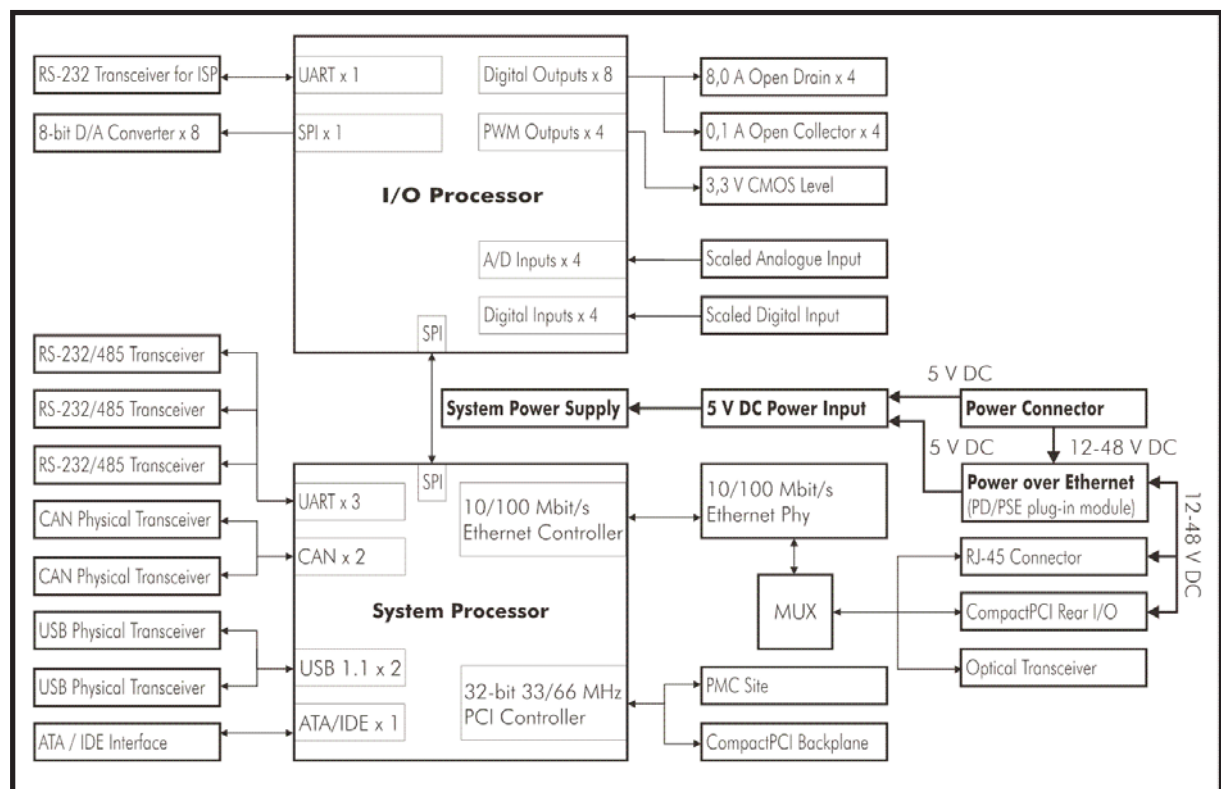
RS-232 Transceiver for ISP
8-bit D/A Converter x 8
UART x 1
SPI x 1
Digital Outputs x 8
PWM Outputs x 4
8,0 A Open Drain x 4
0,1 A Open Collector x 4
3,3 V CMOS Level
I/O Processor
A/D Inputs x 4
Scaled Analogue Input
Digital Inputs x 4
Scaled Digital Input
SPI
RS-232/485 Transceiver
RS-232/485 Transceiver
RS-232/485 Transceiver
5 V DC
System Power Supply
5 V DC Power Input
Power Connector
5 V DC
12-48 V DC
SPI
UART x 3
10/100 Mbit/s Ethernet Controller
10/100 Mbit/s Ethernet Phy
Power over Ethernet
(PD/PSE plug-in module)
12-48 V DC
CAN Physical Transceiver
CAN x 2
CAN Physical Transceiver
RJ-45 Connector
System Processor
MUX
CompactPCI Rear I/O
USB Physical Transceiver
USB 1.1 x 2
USB Physical Transceiver
Optical Transceiver
32-bit 33/66 MHz PCI Controller
PMC Site
ATA / IDE Interface
ATA/IDE x 1
CompactPCI Backplane